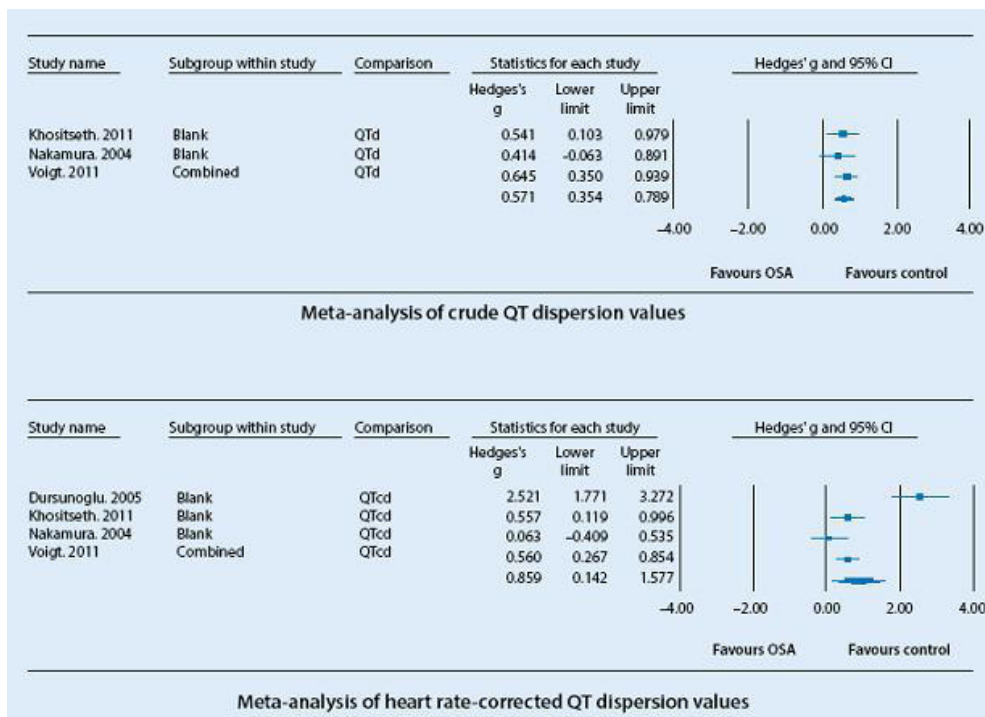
| Study name | Subgroup within study | Comparison | Hedges's g | Lower limit | Upper limit |
|---|---|---|---|---|---|
| Khositseth. 2011 | Blank | QTd | 0.541 | 0.103 | 0.979 |
| Nakamura. 2004 | Blank | QTd | 0.414 | -0.063 | 0.891 |
| Voigt. 2011 | Combined | QTd | 0.645 | 0.350 | 0.939 |
| | | | 0.571 | 0.354 | 0.789 |

Statistics for each study

Hedges' g and 95% CI

-4.00 -2.00 0.00 2.00 4.00

Favours OSA Favours control

Meta-analysis of crude QT dispersion values

| Study name | Subgroup within study | Comparison | Hedges's g | Lower limit | Upper limit |
|---|---|---|---|---|---|
| Dursunoglu. 2005 | Blank | QTcd | 2.521 | 1.771 | 3.272 |
| Khositseth. 2011 | Blank | QTcd | 0.557 | 0.119 | 0.996 |
| Nakamura. 2004 | Blank | QTcd | 0.063 | -0.409 | 0.535 |
| Voigt. 2011 | Combined | QTcd | 0.560 | 0.267 | 0.854 |
| | | | 0.859 | 0.142 | 1.577 |

Statistics for each study

Hedges' g and 95% CI

-4.00 -2.00 0.00 2.00 4.00

Favours OSA Favours control

Meta-analysis of heart rate-corrected QT dispersion values